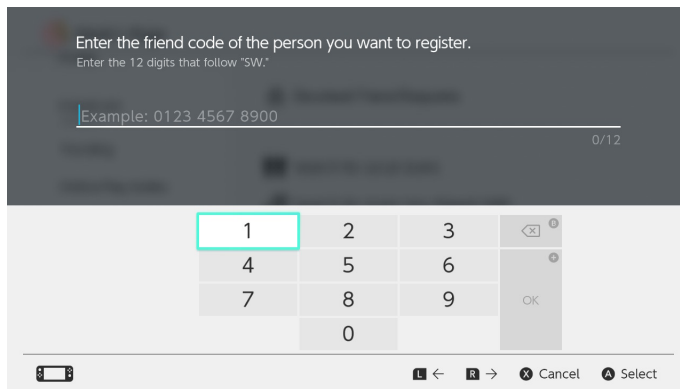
Enter the friend code of the person you want to register.
Enter the 12 digits that follow "SW."

Example: 0123 4567 8900

0/12

| 1 | 2 | 3 | ⌫ |
|---|---|---|---|
| 4 | 5 | 6 | |
| 7 | 8 | 9 | OK |
| | 0 | | |

L ← R → X Cancel A Select